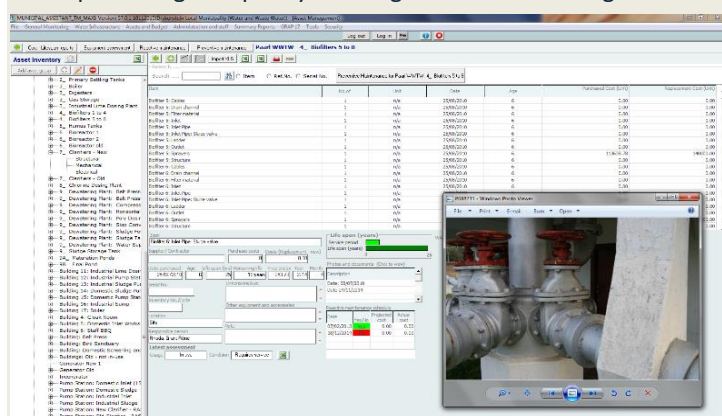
Asset Inventory

Paarl WWTW 4_ Bioflters 5 to 8

Log out | Log in | Me

Item | No of | Unit | Date | Age | Purchased Cost | Replacement Cost

Biofilter 5 Structure
Biofilter 5 Inlet Pipe

Life span (years)

Service period

Life (span years)

Photos and documents

Date

Condition

File | Print | E-mail | Burn | Open

Windows Photo Viewer